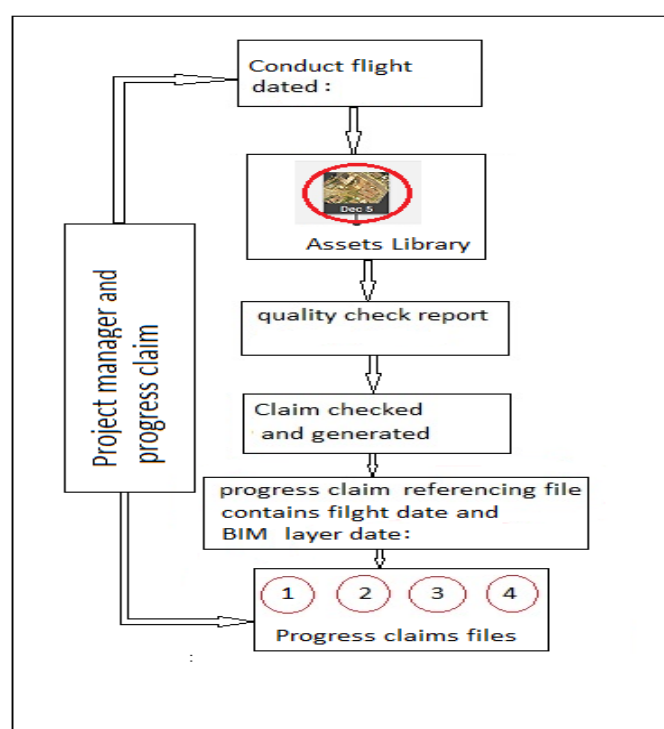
Conduct flight dated :

Dec 5

Assets Library

quality check report

Claim checked and generated

progress claim referencing file contains filght date and BIM layer date:

1 2 3 4

Progress claims files

Project manager and progress claim

: